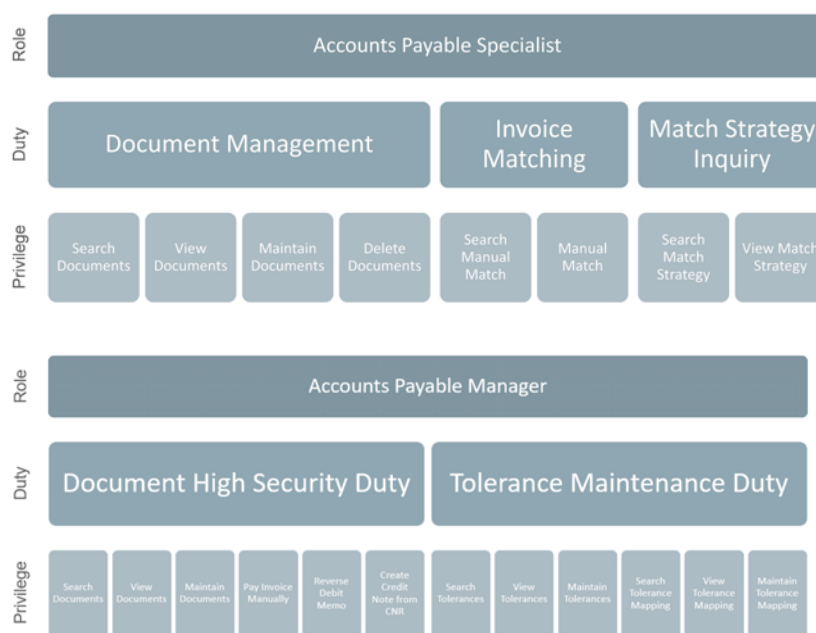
Role

Accounts Payable Specialist

Duty

Document Management

Invoice Matching

Match Strategy Inquiry

Privilege

Search Documents

View Documents

Maintain Documents

Delete Documents

Search Manual Match

Manual Match

Search Match Strategy

View Match Strategy

Role

Accounts Payable Manager

Duty

Document High Security Duty

Tolerance Maintenance Duty

Privilege

Search Documents

View Documents

Maintain Documents

Pay Invoice Manually

Reverse Debit Memo

Create Credit Note from CNR

Search Tolerances

View Tolerances

Maintain Tolerances

Search Tolerance Mapping

View Tolerance Mapping

Maintain Tolerance Mapping